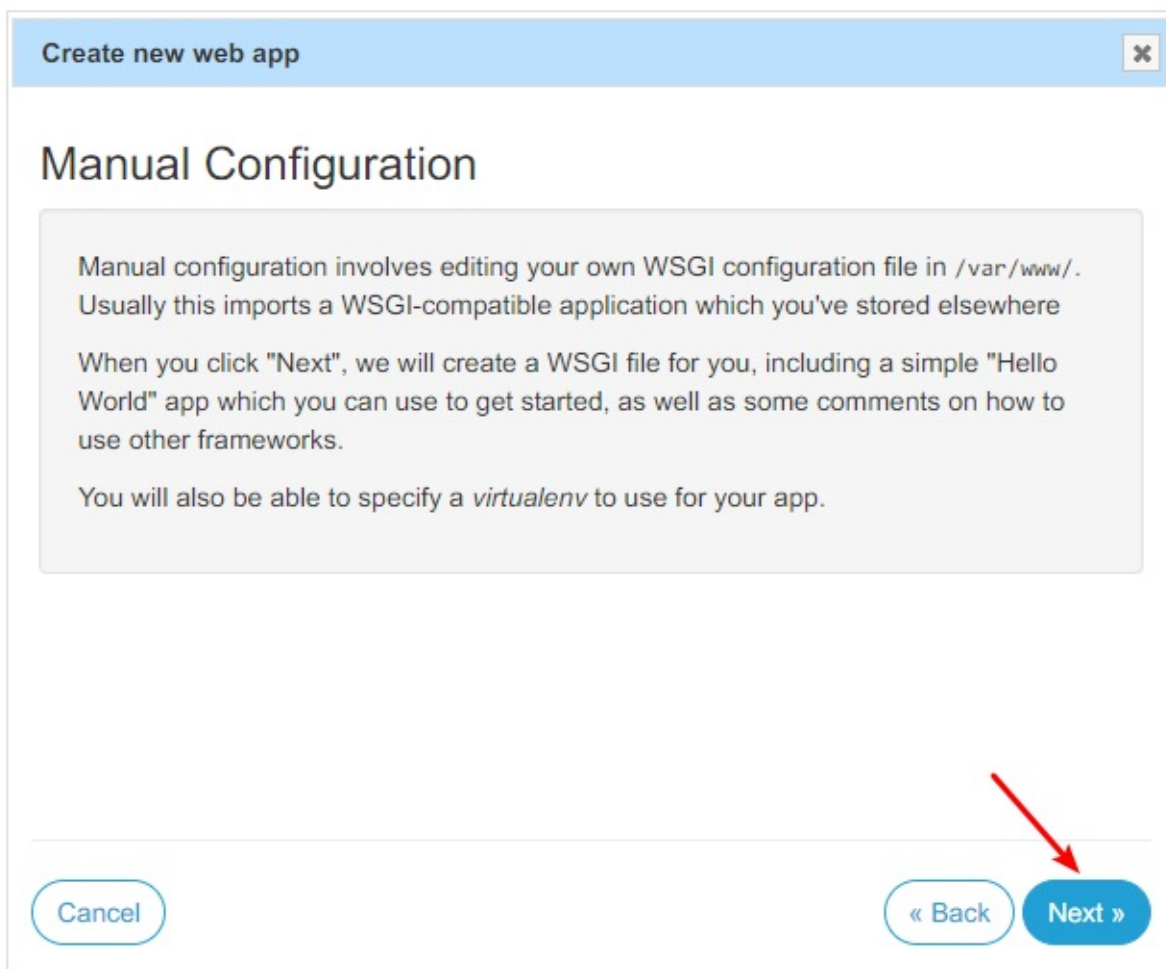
Create new web app

×

Manual Configuration

Manual configuration involves editing your own WSGI configuration file in /var/www/. Usually this imports a WSGI-compatible application which you've stored elsewhere

When you click "Next", we will create a WSGI file for you, including a simple "Hello World" app which you can use to get started, as well as some comments on how to use other frameworks.

You will also be able to specify a virtualenv to use for your app.

Cancel

« Back

Next »